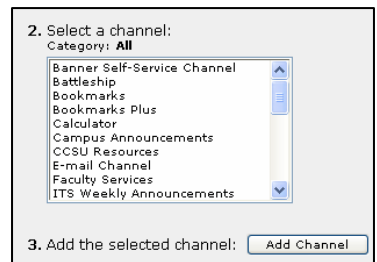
2. Select a channel:
Category: All

Banner Self-Service Channel
Battleship
Bookmarks
Bookmarks Plus
Calculator
Campus Announcements
CCSU Resources
E-mail Channel
Faculty Services
ITS Weekly Announcements

3. Add the selected channel: Add Channel